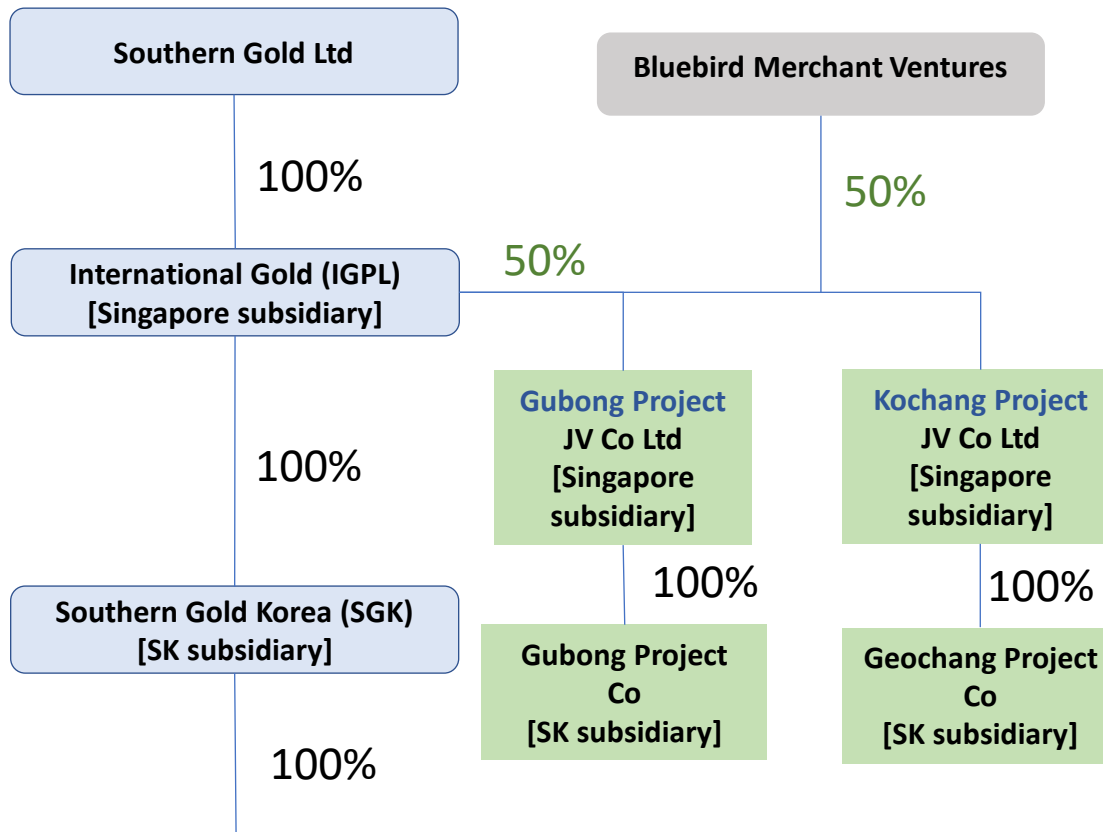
Southern Gold Ltd

Bluebird Merchant Ventures

100%

50%

International Gold (IGPL)
[Singapore subsidiary]

50%

Gubong Project
JV Co Ltd
[Singapore subsidiary]

Kochang Project
JV Co Ltd
[Singapore subsidiary]

100%

100%

100%

Southern Gold Korea (SGK)
[SK subsidiary]

Gubong Project Co
[SK subsidiary]

Geochang Project Co
[SK subsidiary]

100%